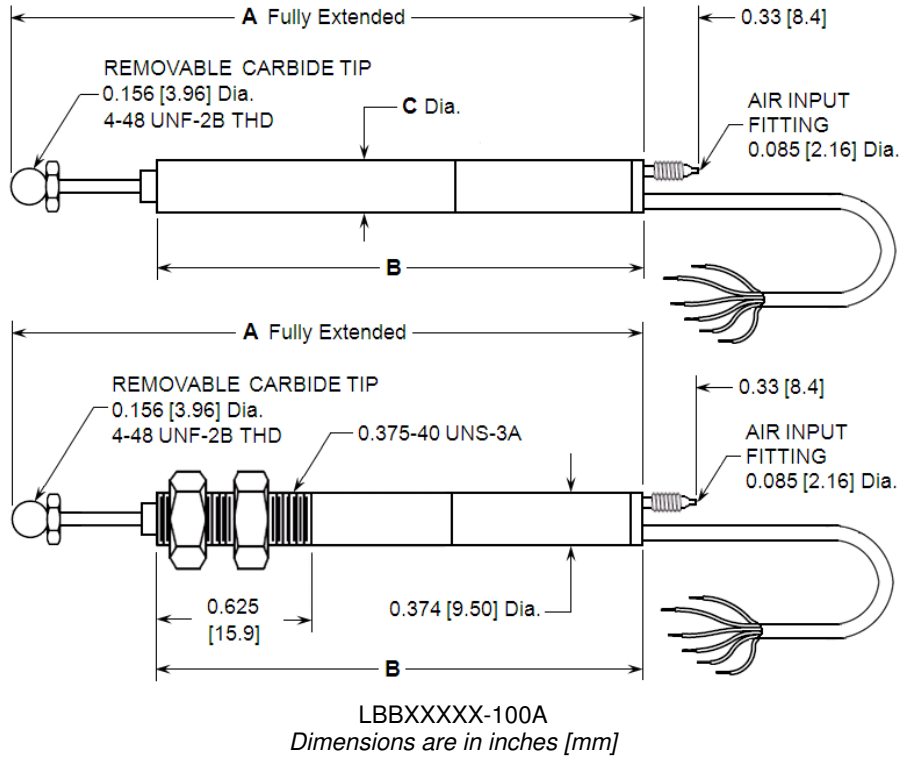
A Fully Extended

0.33 [8.4]

REMOVABLE CARBIDE TIP
0.156 [3.96] Dia.
4-48 UNF-2B THD

C Dia.

AIR INPUT
FITTING
0.085 [2.16] Dia.

B

A Fully Extended

0.33 [8.4]

REMOVABLE CARBIDE TIP
0.156 [3.96] Dia.
4-48 UNF-2B THD

0.375-40 UNS-3A

AIR INPUT
FITTING
0.085 [2.16] Dia.

0.625
[15.9]

0.374 [9.50] Dia.

B

LBBXXXXX-100A
*Dimensions are in inches [mm]*